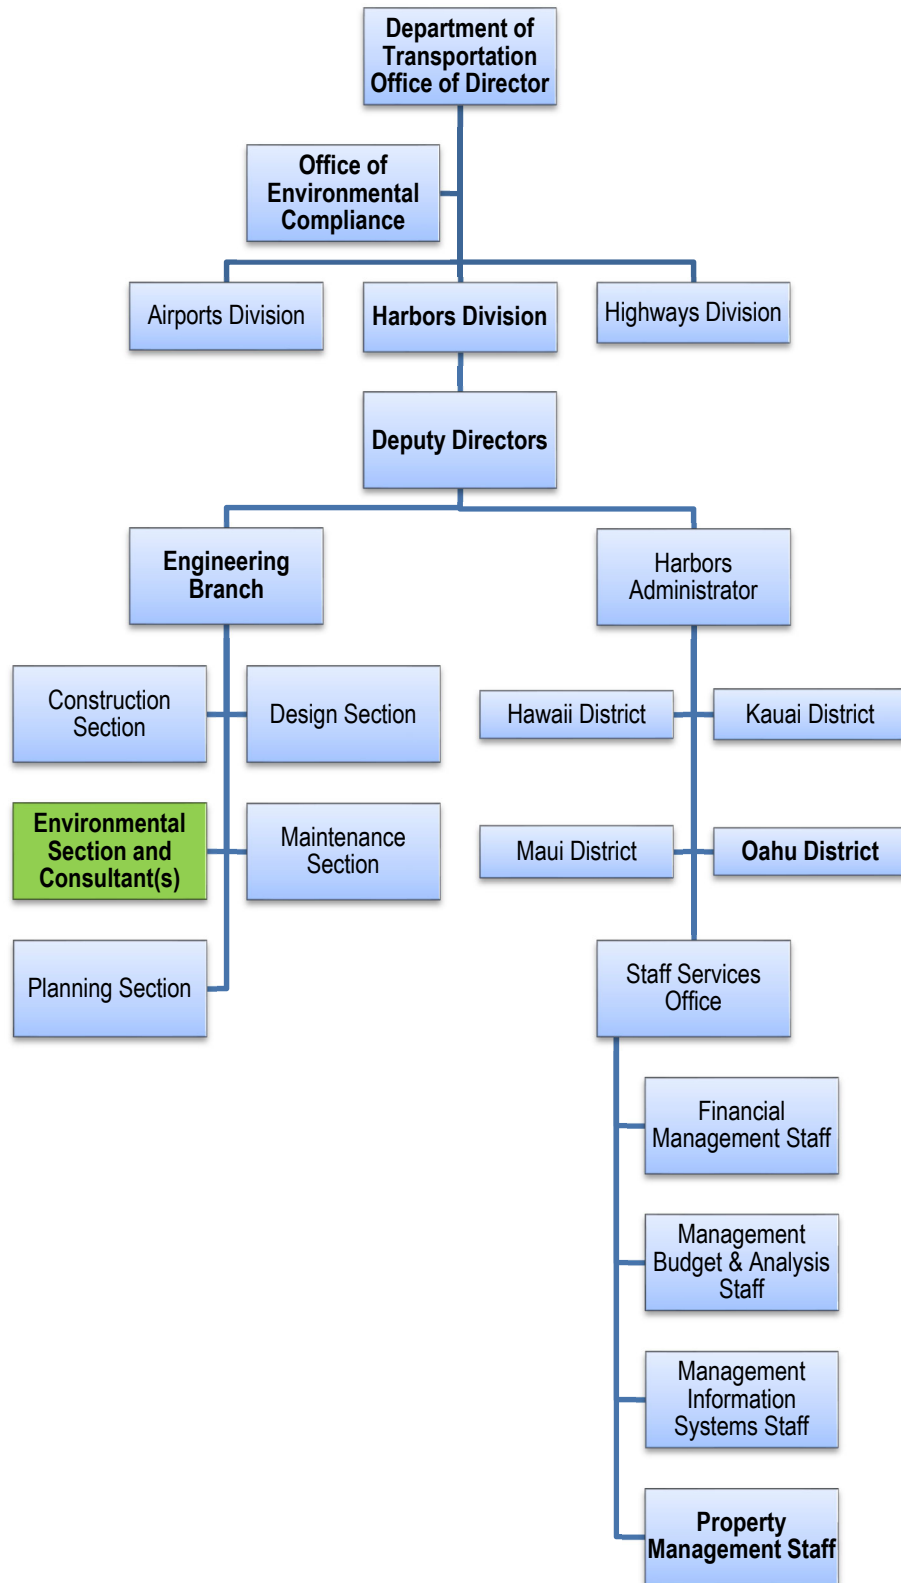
Department of Transportation Office of Director

Office of Environmental Compliance

Airports Division

Harbors Division

Highways Division

Deputy Directors

Engineering Branch

Harbors Administrator

Construction Section

Design Section

Hawaii District

Kauai District

Environmental Section and Consultant(s)

Maintenance Section

Maui District

Oahu District

Planning Section

Staff Services Office

Financial Management Staff

Management Budget & Analysis Staff

Management Information Systems Staff

Property Management Staff